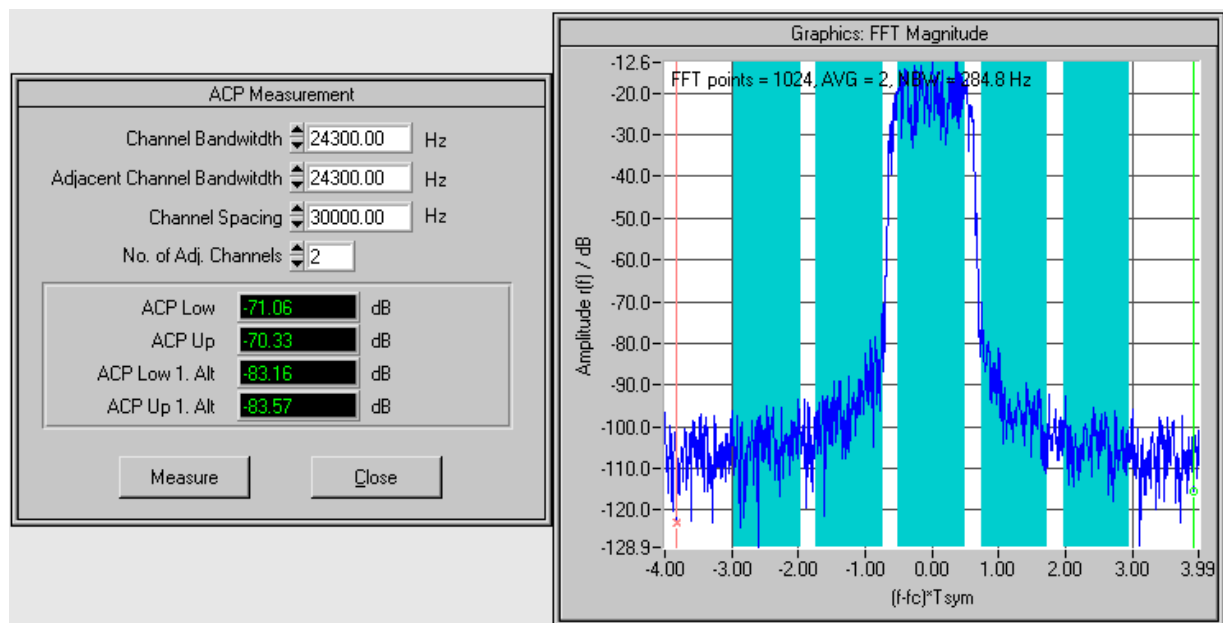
ACP Measurement

Channel Bandwidth 24300.00 Hz

Adjacent Channel Bandwidth 24300.00 Hz

Channel Spacing 30000.00 Hz

No. of Adj. Channels 2

ACP Low -71.06 dB

ACP Up -70.33 dB

ACP Low 1. Alt -83.16 dB

ACP Up 1. Alt -83.57 dB

Measure

Close

Graphics: FFT Magnitude

FFT points = 1024, AVG = 2, NBW = 284.8 Hz

Amplitude r(f) / dB

-12.6
-20.0
-30.0
-40.0
-50.0
-60.0
-70.0
-80.0
-90.0
-100.0
-110.0
-120.0
-128.9

-4.00 -3.00 -2.00 -1.00 0.00 1.00 2.00 3.00 3.99

(f-fc)*Tsym